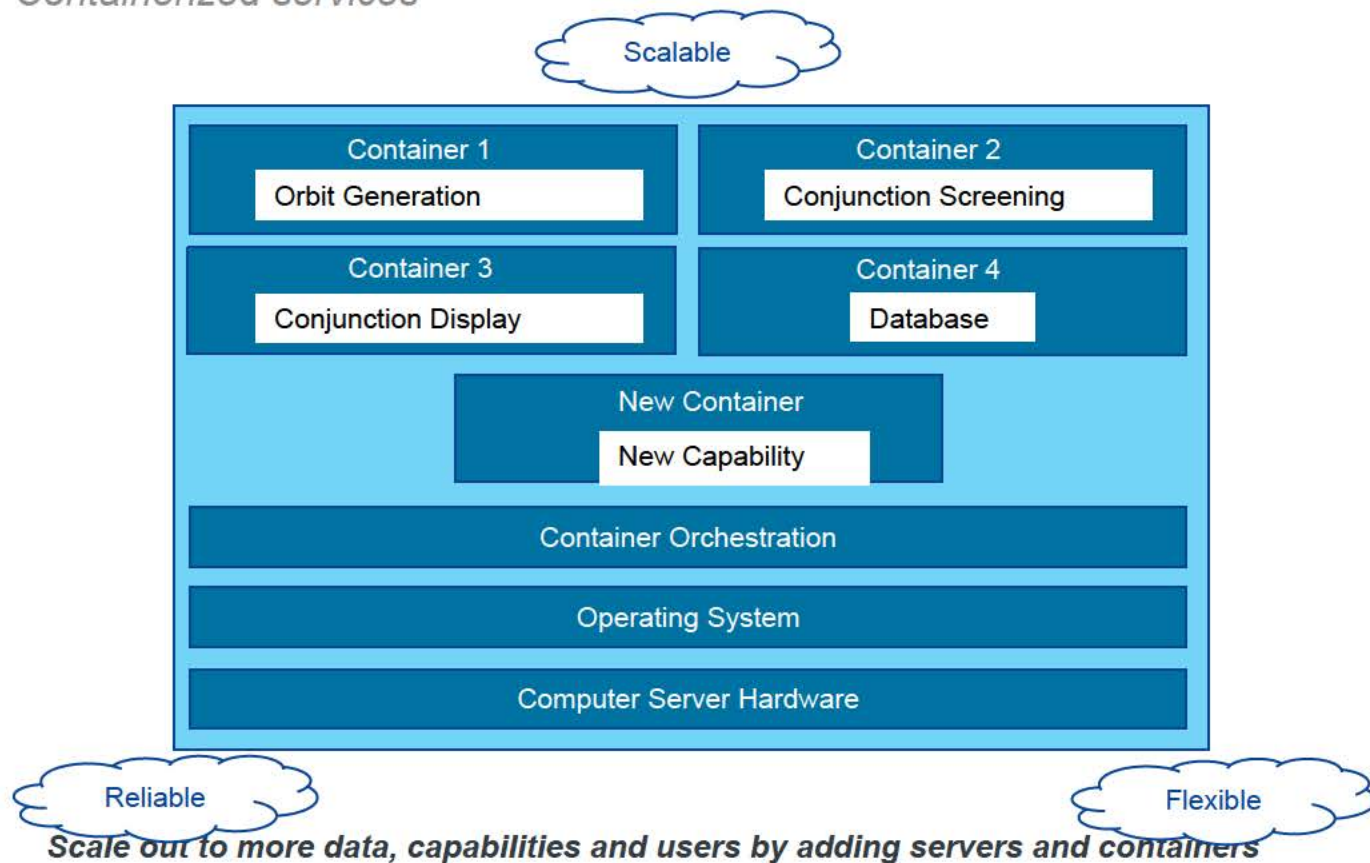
Containerized services

Scalable

Container 1
Orbit Generation

Container 2
Conjunction Screening

Container 3
Conjunction Display

Container 4
Database

New Container
New Capability

Container Orchestration

Operating System

Computer Server Hardware

Reliable

Flexible

Scale out to more data, capabilities and users by adding servers and containers